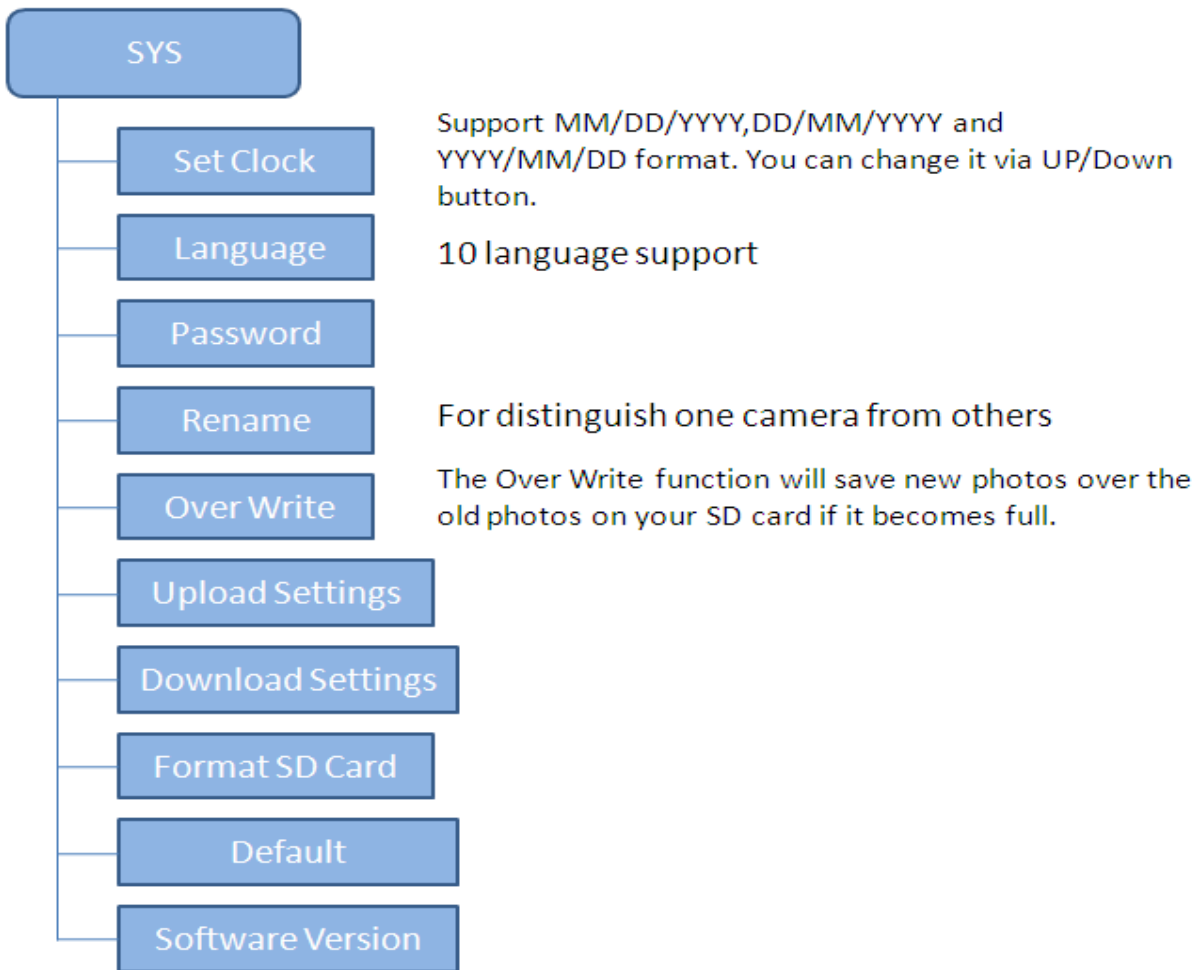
SYS

Set Clock

Support MM/DD/YYYY,DD/MM/YYYY and YYYY/MM/DD format. You can change it via UP/Down button.

Language

10 language support

Password

Rename

For distinguish one camera from others

Over Write

The Over Write function will save new photos over the old photos on your SD card if it becomes full.

Upload Settings

Download Settings

Format SD Card

Default

Software Version